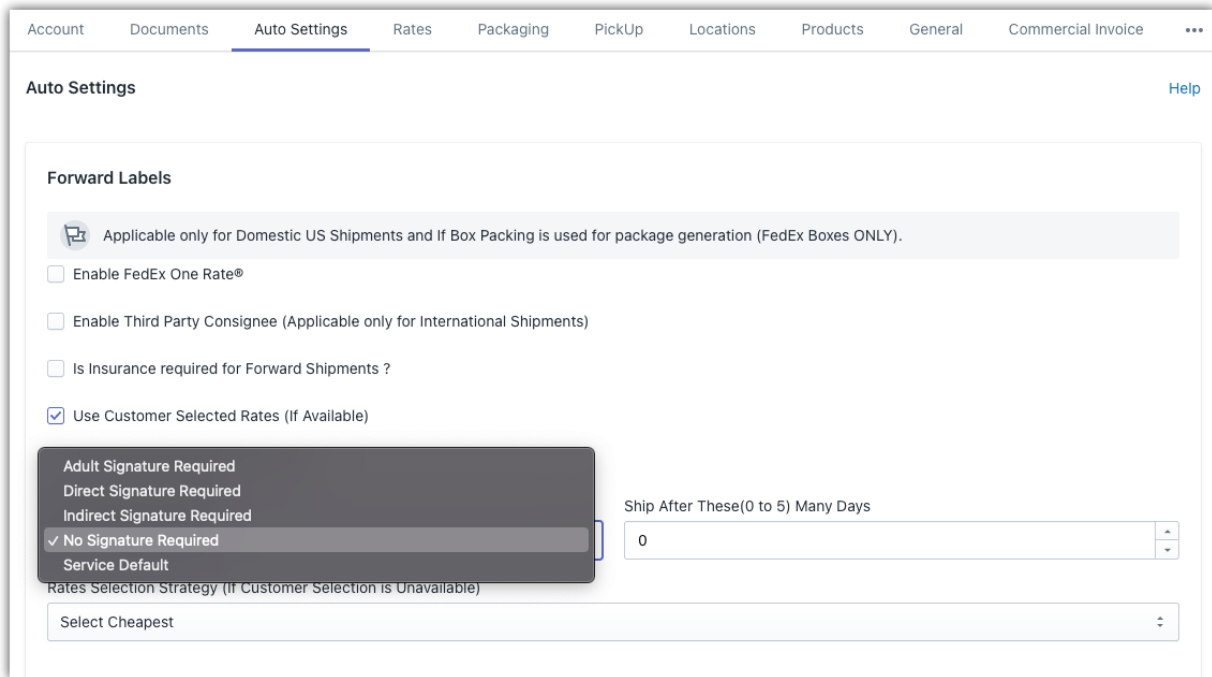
Account Documents Auto Settings Rates Packaging PickUp Locations Products General Commercial Invoice •••

Auto Settings

Help

Forward Labels

Applicable only for Domestic US Shipments and If Box Packing is used for package generation (FedEx Boxes ONLY).

Enable FedEx One Rate®

Enable Third Party Consignee (Applicable only for International Shipments)

Is Insurance required for Forward Shipments ?

Use Customer Selected Rates (If Available)

Adult Signature Required
Direct Signature Required
Indirect Signature Required
✓ No Signature Required
Service Default

Ship After These(0 to 5) Many Days

0

Rates Selection Strategy (If Customer Selection is Unavailable)

Select Cheapest